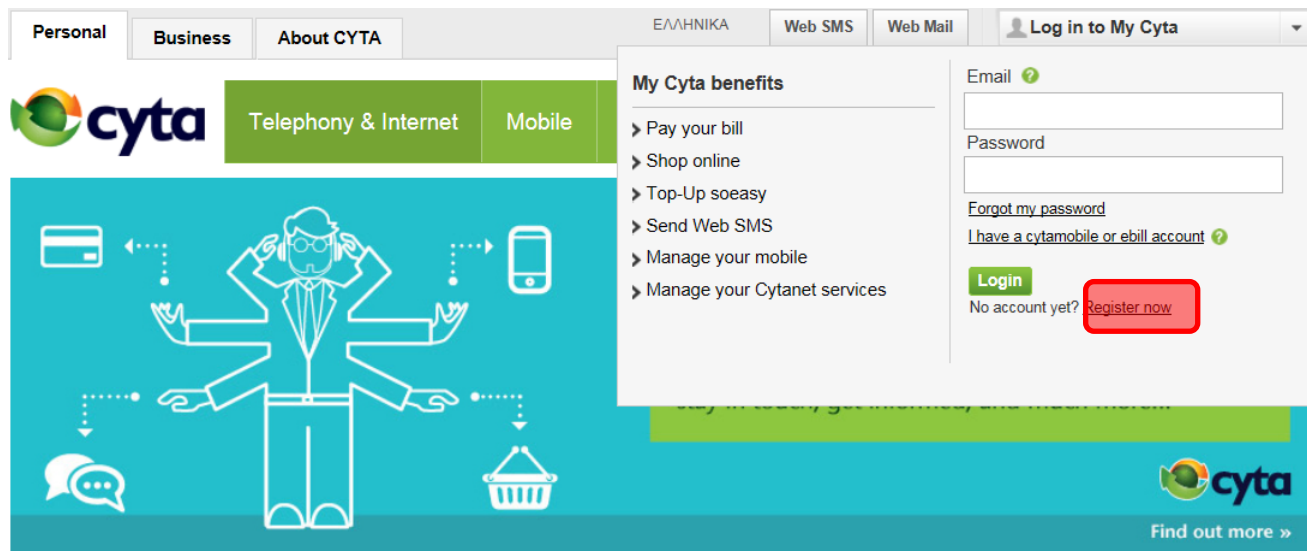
Personal
Business
About CYTA
ΕΛΛΗΝΙΚΑ
Web SMS
Web Mail
Log in to My Cyta

cyta
Telephony & Internet
Mobile

My Cyta benefits
Pay your bill
Shop online
Top-Up soeasy
Send Web SMS
Manage your mobile
Manage your Cytanet services

Email
Password
Forgot my password
I have a cytamobile or ebill account
Login
No account yet? Register now

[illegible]

cyta
Find out more »